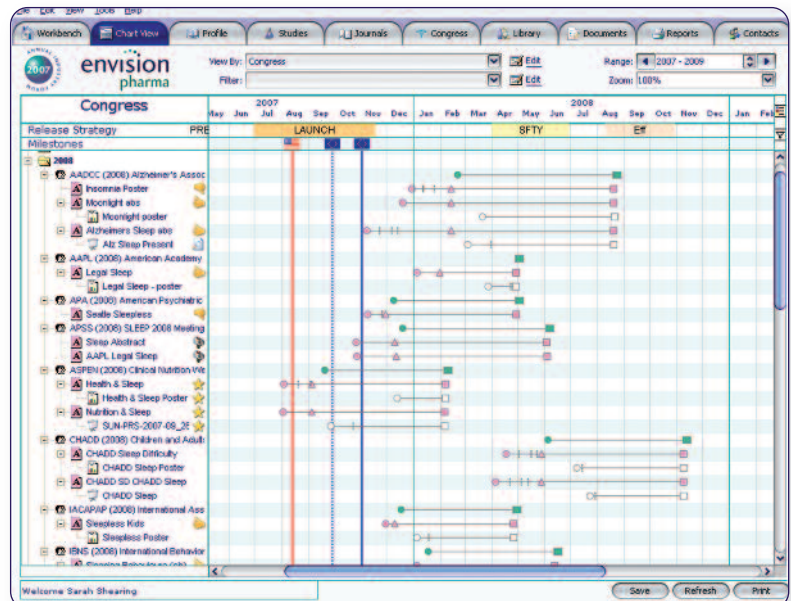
File Edit View Tools Help

Workbench | Chart View | Profile | Studies | Journals | Congress | Library | Documents | Reports | Contacts

2007

envision pharma

View By: Congress
Edit
Filter:
Edit
Range: 2007 - 2009
Zoom: 100%

Congress

| | 2007 | | | | | | | | 2008 | | | | | | | | | | | | 2009 | |
|---|---|---|---|---|---|---|---|---|---|---|---|---|---|---|---|---|---|---|---|---|---|---|
| | May | Jun | Jul | Aug | Sep | Oct | Nov | Dec | Jan | Feb | Mar | Apr | May | Jun | Jul | Aug | Sep | Oct | Nov | Dec | Jan | Feb |

Release Strategy PRE LAUNCH SFTY Eff
Milestones

2008
AADCC (2008) Alzheimer's Assoc
Insomnia Poster
Moonlight abs
Moonlight poster
Alzheimers Sleep abs
Alz Sleep Present
AAPL (2008) American Academy
Legal Sleep
Legal Sleep - poster
APA (2008) American Psychiatric
Seattle Sleepless
APSS (2008) SLEEP 2008 Meeting
Sleep Abstract
AAPL Legal Sleep
ASPEN (2008) Clinical Nutrition We
Health & Sleep
Health & Sleep Poster
Nutrition & Sleep
SUN-PRS-2007-09_25
CHADD (2008) Children and Adult
CHADD Sleep Difficulty
CHADD Sleep Poster
CHADD SD CHADD Sleep
CHADD Sleep
IACAPAP (2008) International Ass
Sleepless Kids
Sleepless Poster
IBNS (2008) International Behavior

Welcome Sarah Shearing

Save Refresh Print